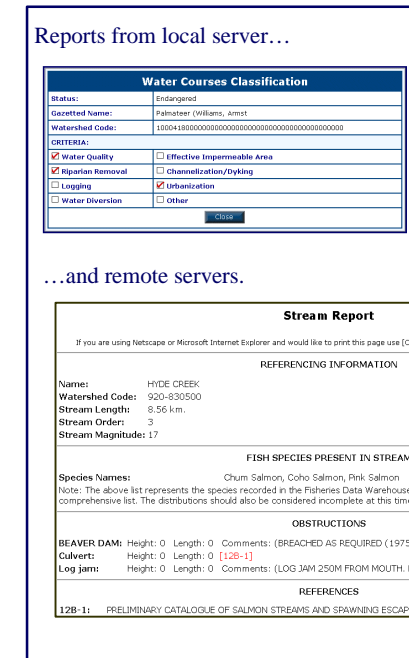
Reports from local server…

| Water Courses Classification | |
|---|---|
| Status: | Endangered |
| Gazetted Name: | Palmateer (Williams, Armst |
| Watershed Code: | 100041800000000000000000000000000000000000 |
| CRITERIA: | |
| ☑ Water Quality | ☐ Effective Impermeable Area |
| ☑ Riparian Removal | ☐ Channelization/Dyking |
| ☐ Logging | ☑ Urbanization |
| ☐ Water Diversion | ☐ Other |

Close

…and remote servers.

Stream Report

If you are using Netscape or Microsoft Internet Explorer and would like to print this page use [C

REFERENCING INFORMATION

Name: HYDE CREEK
Watershed Code: 920-830500
Stream Length: 8.56 km.
Stream Order: 3
Stream Magnitude: 17

FISH SPECIES PRESENT IN STREAM

Species Names: Chum Salmon, Coho Salmon, Pink Salmon
Note: The above list represents the species recorded in the Fisheries Data Warehouse comprehensive list. The distributions should also be considered incomplete at this tim

OBSTRUCTIONS

BEAVER DAM: Height: 0 Length: 0 Comments: (BREACHED AS REQUIRED (1975
Culvert: Height: 0 Length: 0 [12B-1]
Log jam: Height: 0 Length: 0 Comments: (LOG JAM 250M FROM MOUTH.

REFERENCES

12B-1: PRELIMINARY CATALOGUE OF SALMON STREAMS AND SPAWNING ESCAP